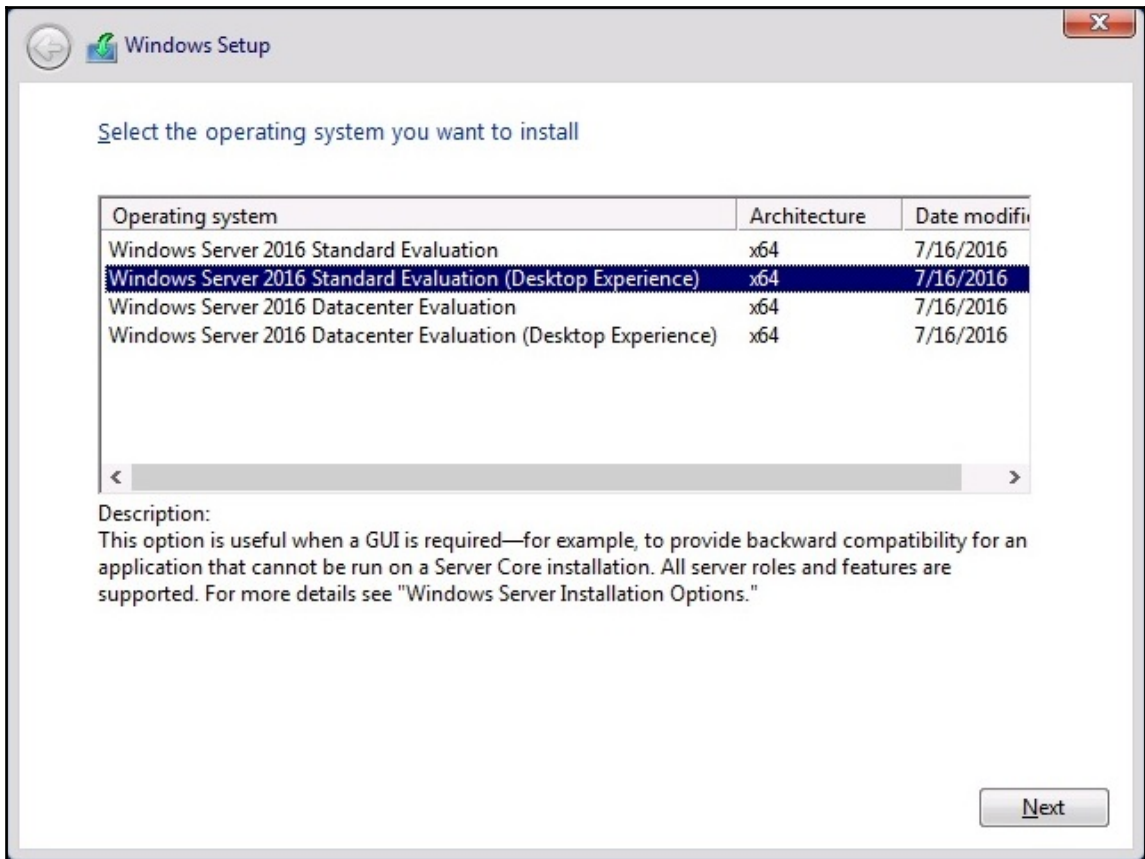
Windows Setup

Select the operating system you want to install

| Operating system | Architecture | Date modifi |
|---|---|---|
| Windows Server 2016 Standard Evaluation | x64 | 7/16/2016 |
| Windows Server 2016 Standard Evaluation (Desktop Experience) | x64 | 7/16/2016 |
| Windows Server 2016 Datacenter Evaluation | x64 | 7/16/2016 |
| Windows Server 2016 Datacenter Evaluation (Desktop Experience) | x64 | 7/16/2016 |

Description:
This option is useful when a GUI is required—for example, to provide backward compatibility for an application that cannot be run on a Server Core installation. All server roles and features are supported. For more details see "Windows Server Installation Options."

Next